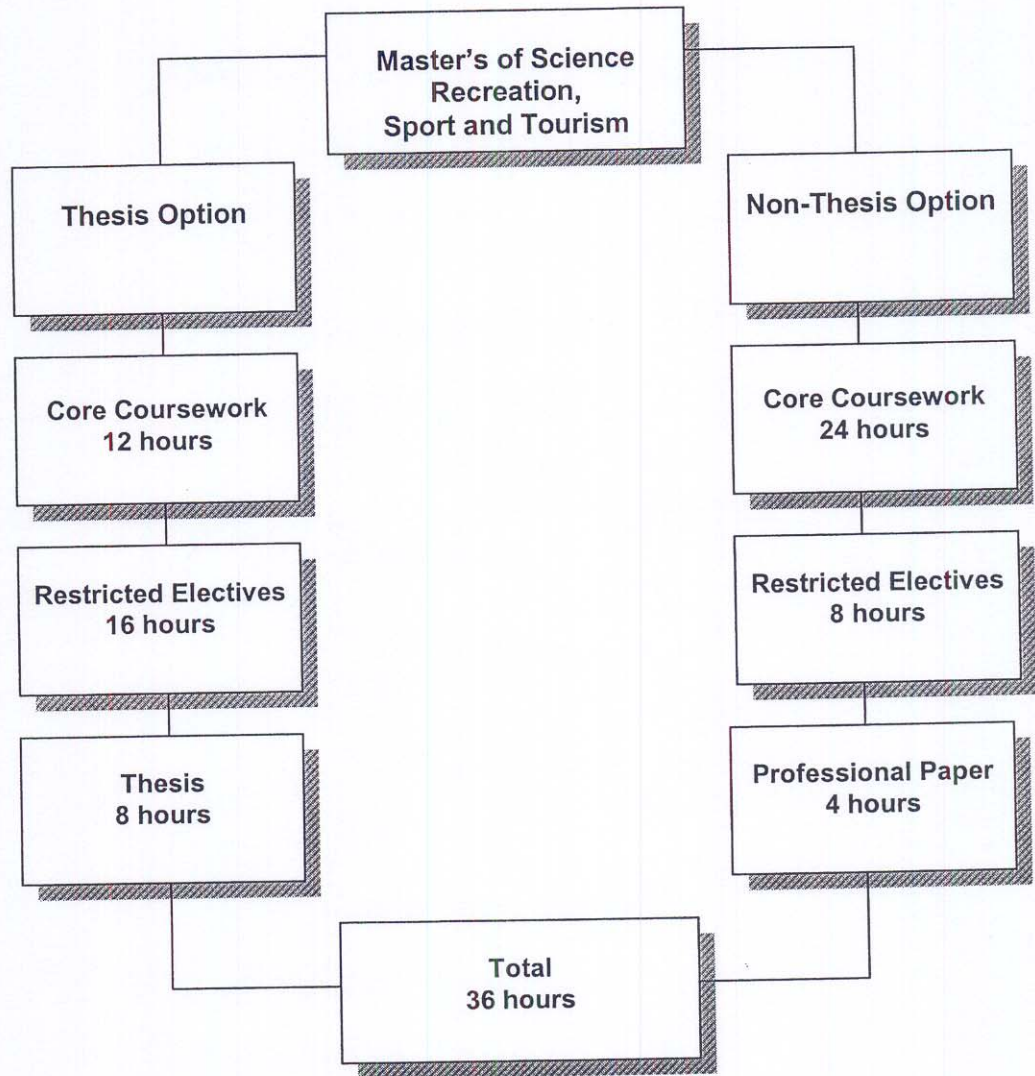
Master's of Science
Recreation,
Sport and Tourism

Thesis Option

Core Coursework
12 hours

Restricted Electives
16 hours

Thesis
8 hours

Non-Thesis Option

Core Coursework
24 hours

Restricted Electives
8 hours

Professional Paper
4 hours

Total
36 hours